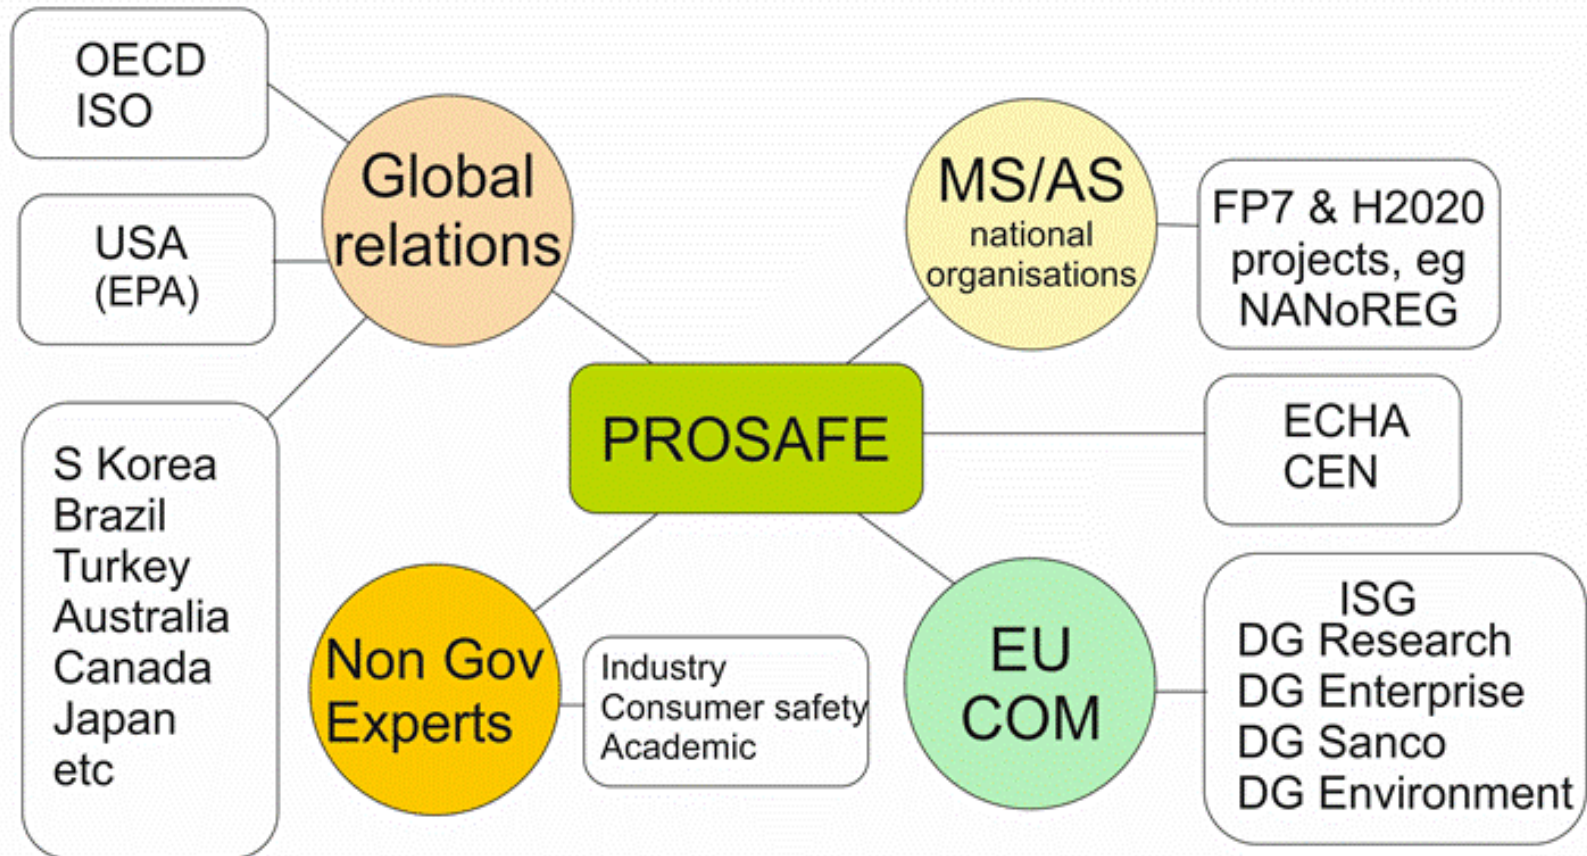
OECD
ISO

Global relations

USA
(EPA)

S Korea
Brazil
Turkey
Australia
Canada
Japan
etc

MS/AS
national organisations

FP7 & H2020 projects, eg NANoREG

PROSAFE

ECHA
CEN

Non Gov Experts

Industry
Consumer safety
Academic

EU COM

ISG
DG Research
DG Enterprise
DG Sanco
DG Environment